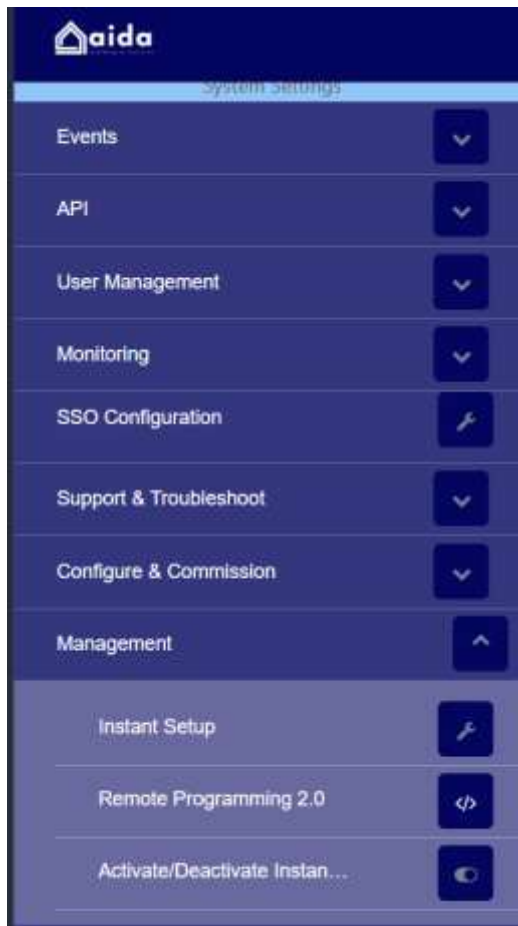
aida

System Settings

Events

API

User Management

Monitoring

SSO Configuration

Support & Troubleshoot

Configure & Commission

Management

Instant Setup

Remote Programming 2.0

</>

Activate/Deactivate Instan…